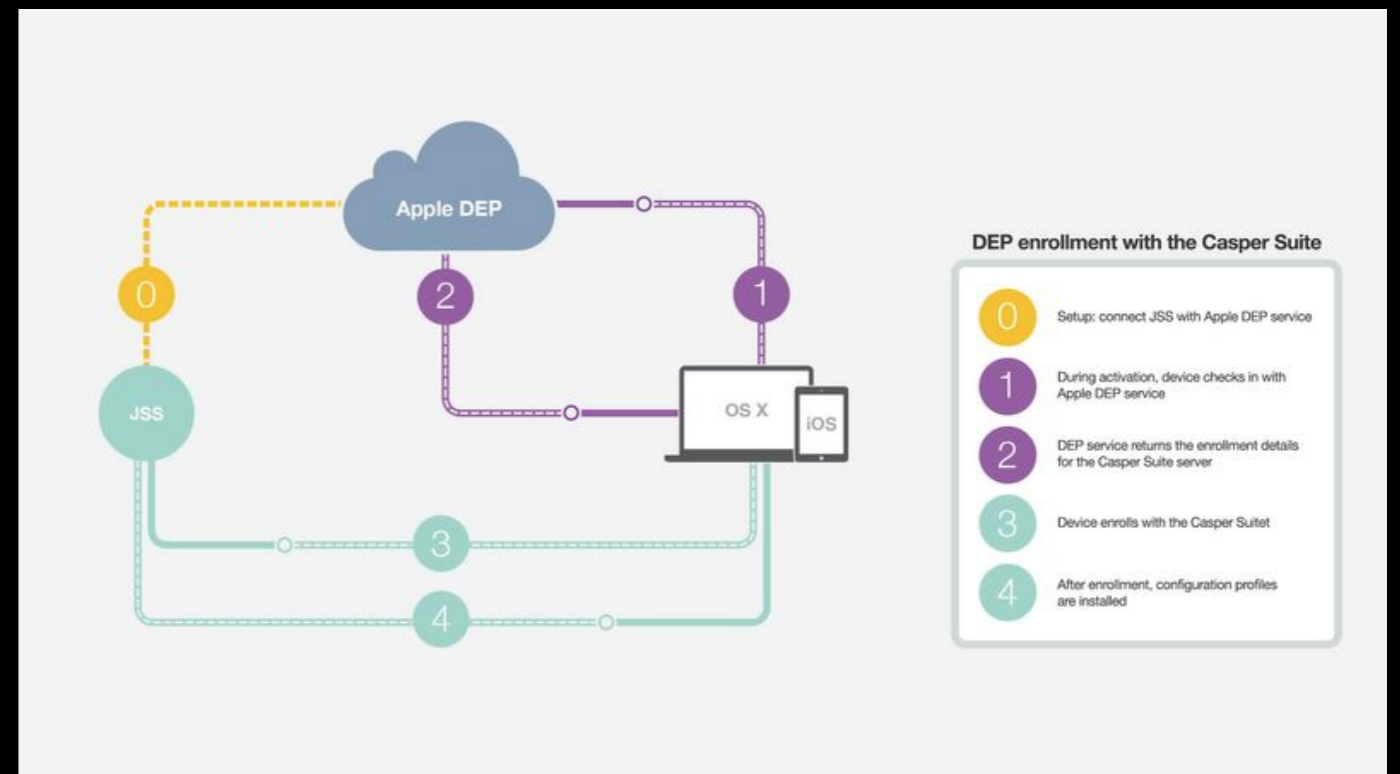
Apple DEP

0

2

1

JSS

OS X

iOS

3

4

DEP enrollment with the Casper Suite

0 Setup: connect JSS with Apple DEP service

1 During activation, device checks in with Apple DEP service

2 DEP service returns the enrollment details for the Casper Suite server

3 Device enrolls with the Casper Suitet

4 After enrollment, configuration profiles are installed